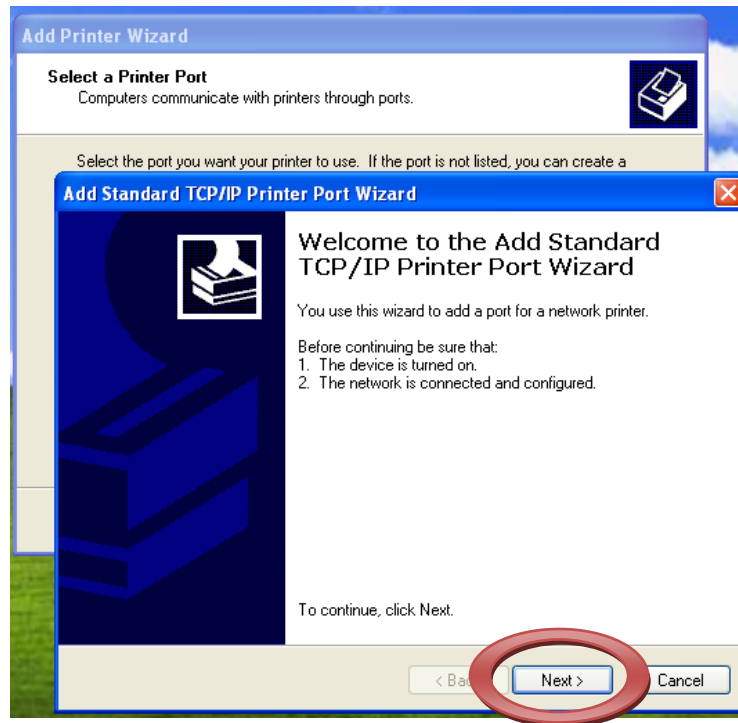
Add Printer Wizard

Select a Printer Port
Computers communicate with printers through ports.

Select the port you want your printer to use. If the port is not listed, you can create a

Add Standard TCP/IP Printer Port Wizard

Welcome to the Add Standard TCP/IP Printer Port Wizard

You use this wizard to add a port for a network printer.

Before continuing be sure that:
1. The device is turned on.
2. The network is connected and configured.

To continue, click Next.

< Ba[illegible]

Next >

Cancel